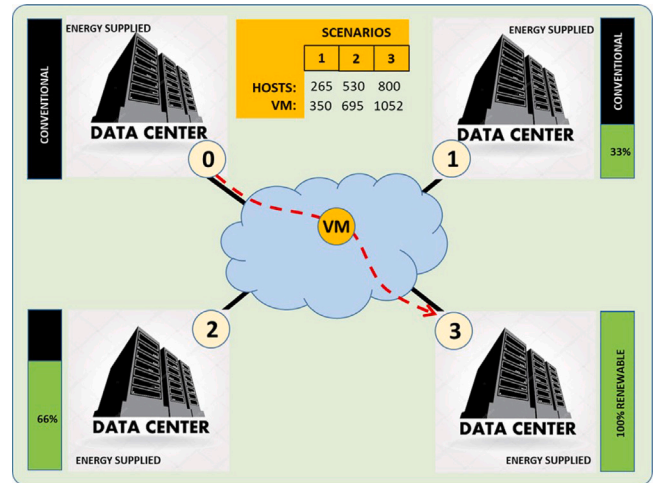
ENERGY SUPPLIED
CONVENTIONAL
DATA CENTER
0

SCENARIOS

|  | 1 | 2 | 3 |
|---|---|---|---|
| HOSTS: | 265 | 530 | 800 |
| VM: | 350 | 695 | 1052 |

ENERGY SUPPLIED
CONVENTIONAL
33%
DATA CENTER
1

VM

2
66%
DATA CENTER
ENERGY SUPPLIED

3
100% RENEWABLE
DATA CENTER
ENERGY SUPPLIED